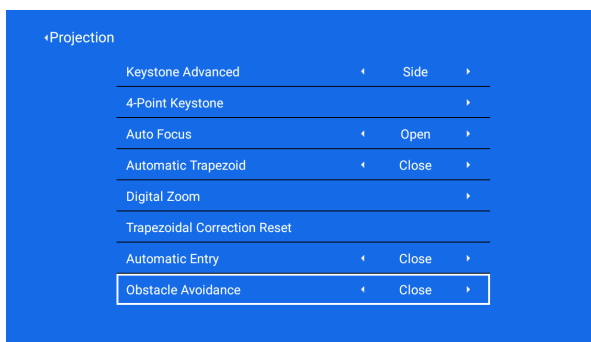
◂Projection

| | | | |
|---|---|---|---|
| Keystone Advanced | ◂ | Side | ▸ |
| 4-Point Keystone | | | ▸ |
| Auto Focus | ◂ | Open | ▸ |
| Automatic Trapezoid | ◂ | Close | ▸ |
| Digital Zoom | | | ▸ |
| Trapezoidal Correction Reset | | | |
| Automatic Entry | ◂ | Close | ▸ |
| Obstacle Avoidance | ◂ | Close | ▸ |